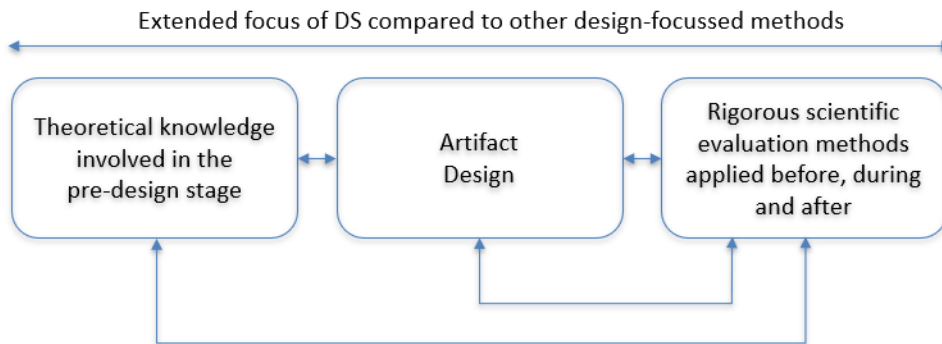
Extended focus of DS compared to other design-focussed methods

Theoretical knowledge involved in the pre-design stage

Artifact Design

Rigorous scientific evaluation methods applied before, during and after